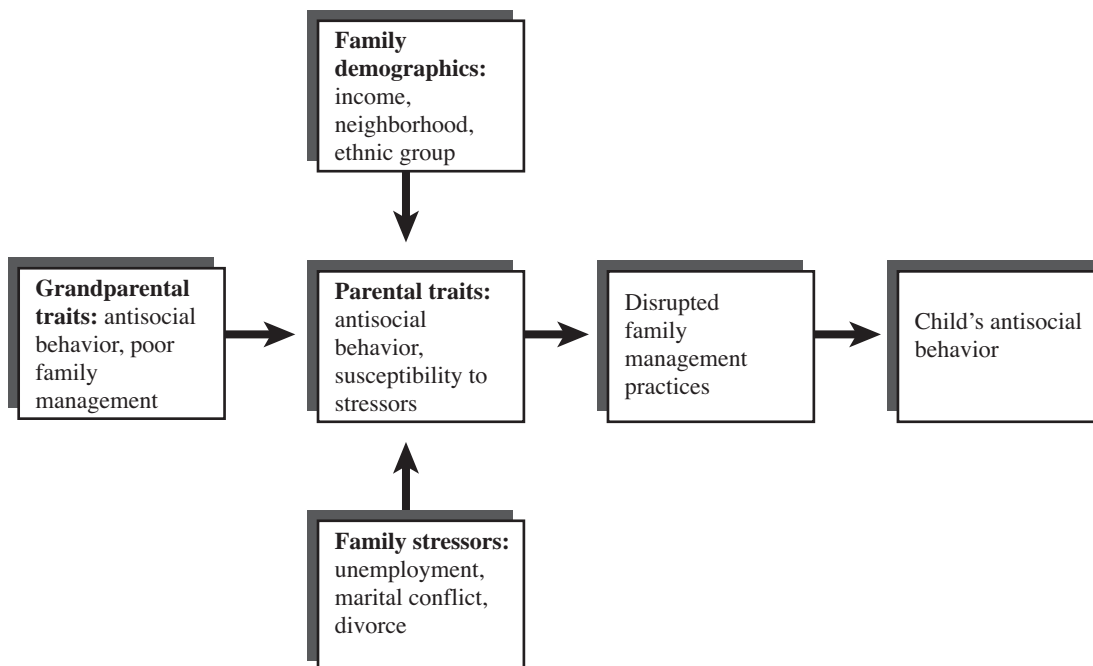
**Family demographics:** income, neighborhood, ethnic group

**Grandparental traits:** antisocial behavior, poor family management

**Parental traits:** antisocial behavior, susceptibility to stressors

Disrupted family management practices

Child's antisocial behavior

**Family stressors:** unemployment, marital conflict, divorce